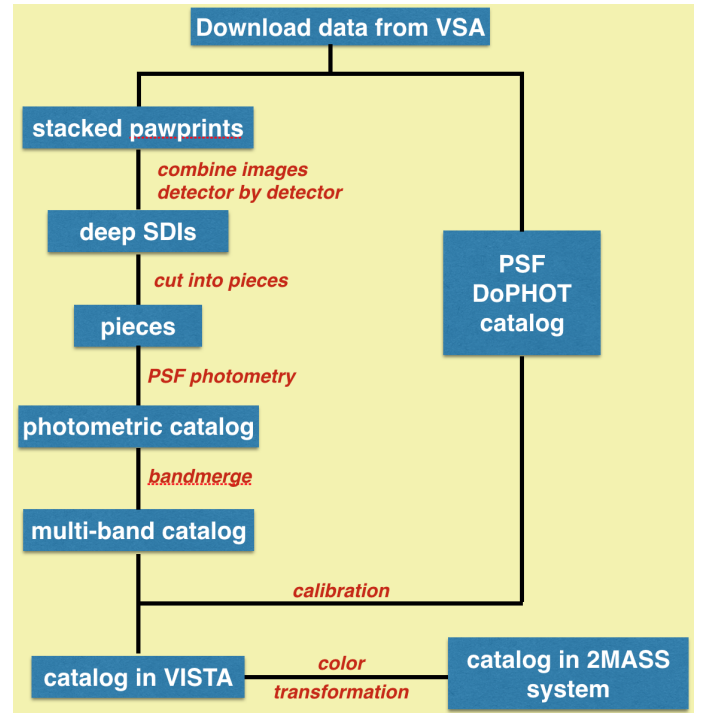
Download data from VSA

stacked pawprints

combine images detector by detector

deep SDIs

cut into pieces

pieces

PSF photometry

photometric catalog

bandmerge

multi-band catalog

PSF DoPHOT catalog

calibration

catalog in VISTA

color transformation

catalog in 2MASS system